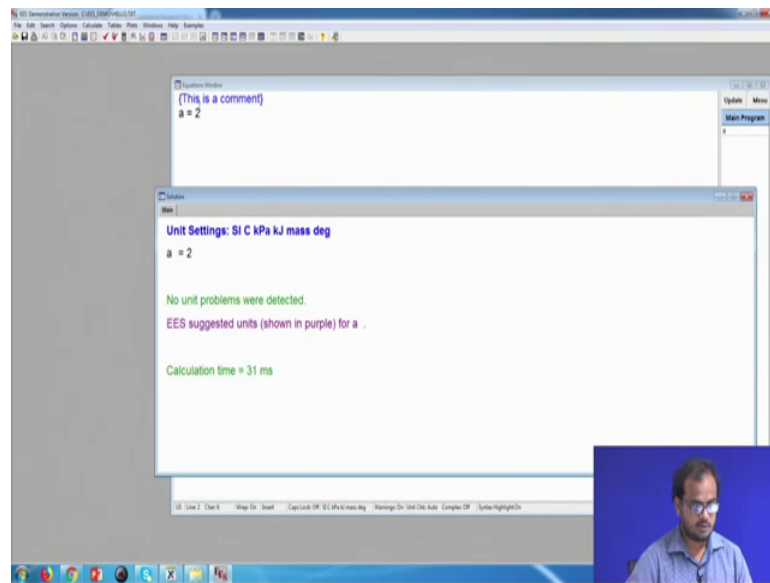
EES Demonstration Version: C:\EES_DEMO\HELLO.TXT
File Edit Search Options Calculate Tables Plots Windows Help Examples

Equations Window
{This is a comment}
a = 2

Update Menu
Main Program
a

Solution
Main

Unit Settings: SI C kPa kJ mass deg

a = 2

No unit problems were detected.

EES suggested units (shown in purple) for a .

Calculation time = 31 ms

US Line 2 Char 6 Wrap On Insert Caps Lock Off SI C kPa kJ mass deg Warnings On Unit Chk Auto Complex Off Syntax Highlight On